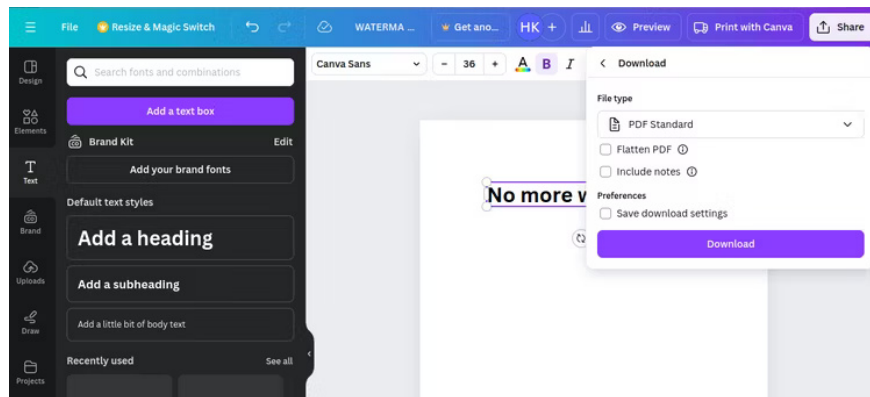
File Resize & Magic Switch WATERMA... Get ano... HK + Preview Print with Canva Share

Design
Elements
Text
Brand
Uploads
Draw
Projects

Search fonts and combinations

Add a text box

Brand Kit Edit

Add your brand fonts

Default text styles

Add a heading

Add a subheading

Add a little bit of body text

Recently used See all

Canva Sans - 36 + A B I

No more w

Download

File type

PDF Standard

Flatten PDF

Include notes

Preferences

Save download settings

Download